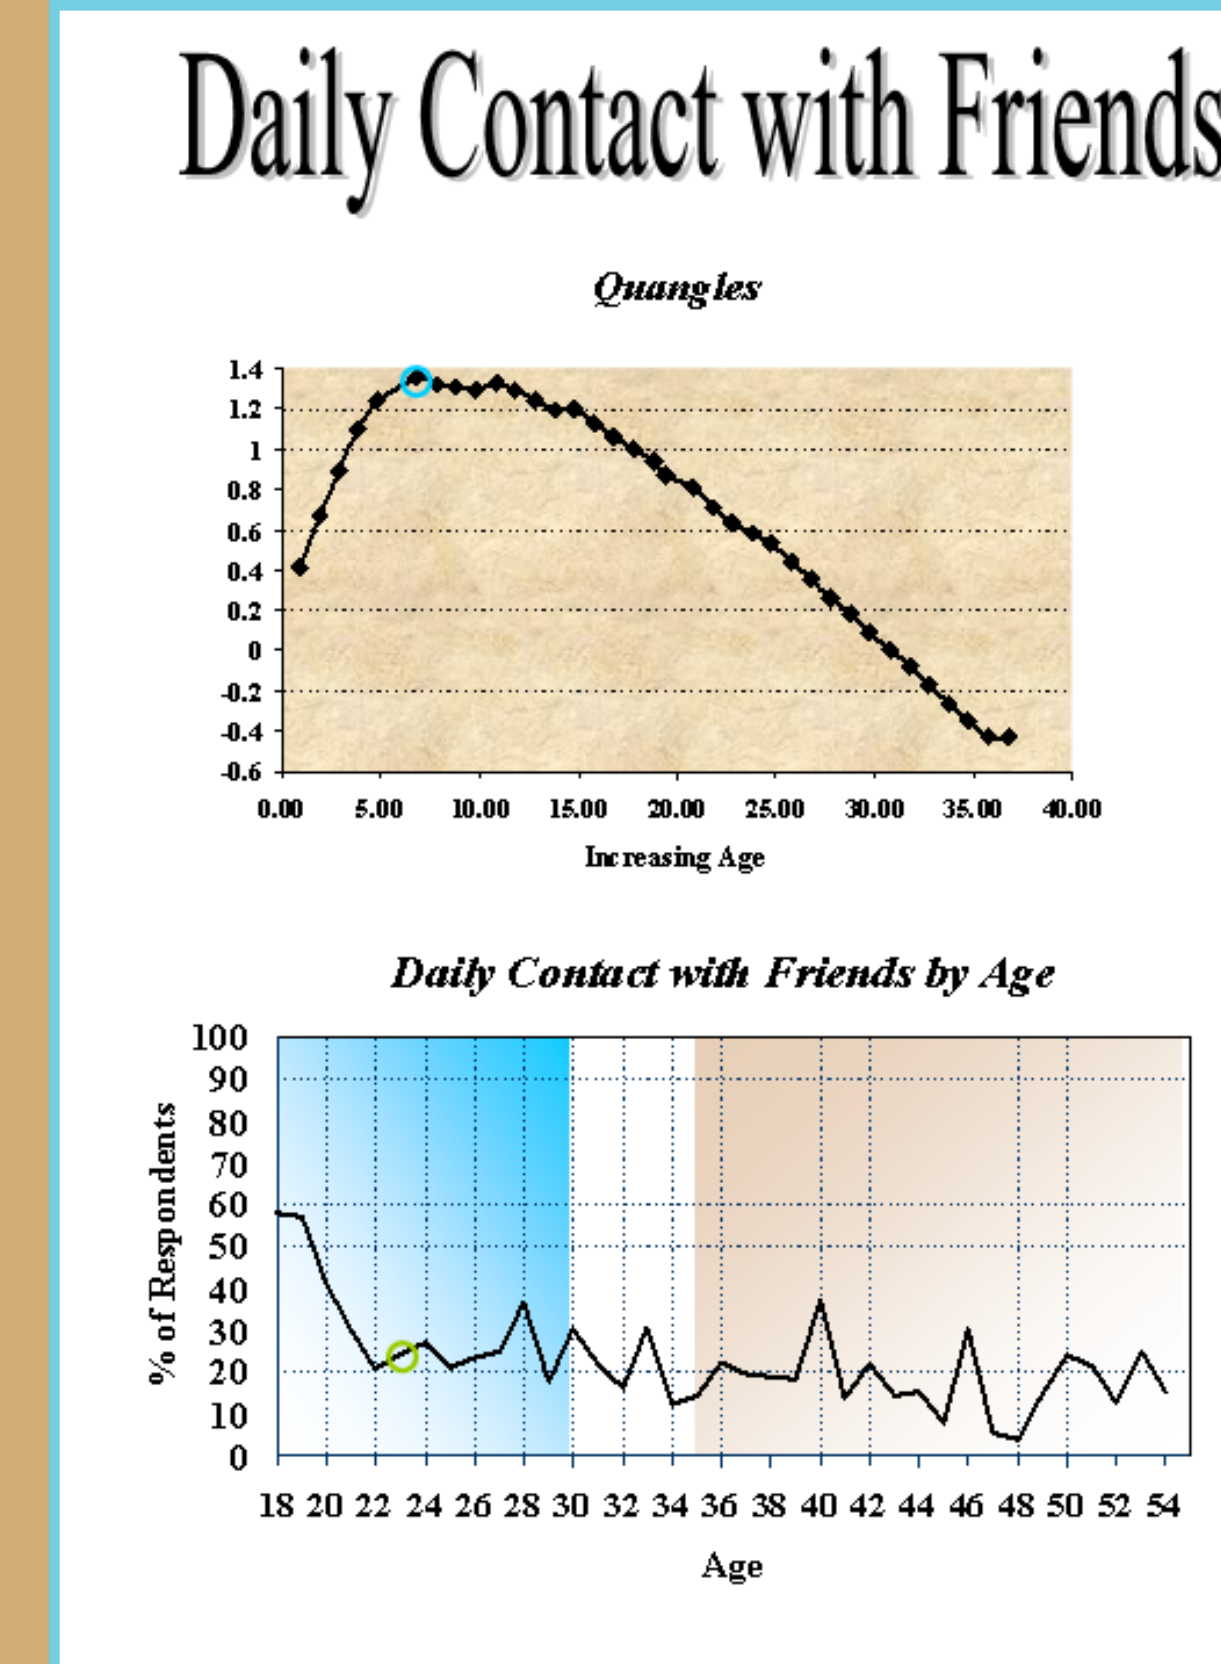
Daily Contact with Friends

Quangles

1.4
1.2
1
0.8
0.6
0.4
0.2
0
-0.2
-0.4
-0.6

0.00 5.00 10.00 15.00 20.00 25.00 30.00 35.00 40.00

Increasing Age

Daily Contact with Friends by Age

100
90
80
70
60
50
40
30
20
10
0

% of Respondents

18 20 22 24 26 28 30 32 34 36 38 40 42 44 46 48 50 52 54

Age